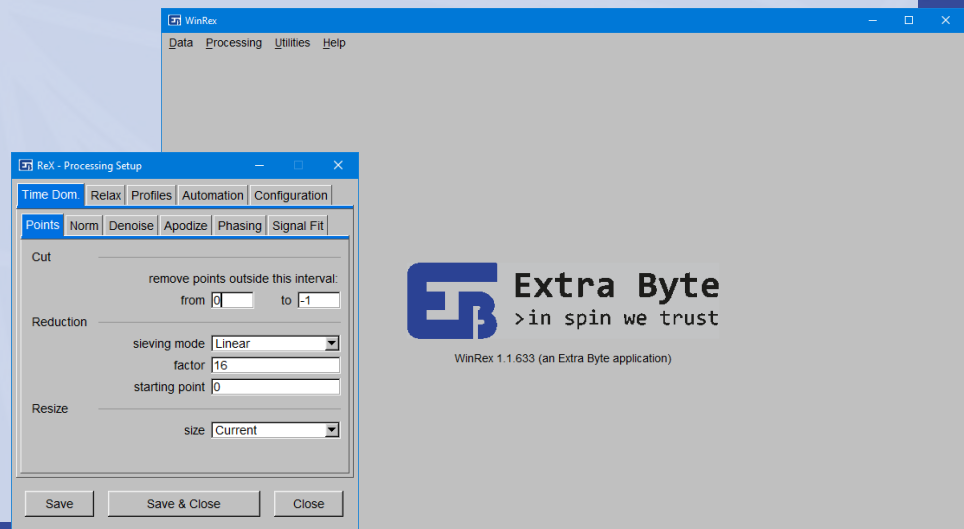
WinRex

Data Processing Utilities Help

ReX - Processing Setup

Time Dom. Relax Profiles Automation Configuration

Points Norm Denoise Apodize Phasing Signal Fit

Cut

remove points outside this interval:

from 0 to -1

Reduction

sieving mode Linear

factor 16

starting point 0

Resize

size Current

Save Save & Close Close

Extra Byte
>in spin we trust

WinRex 1.1.633 (an Extra Byte application)